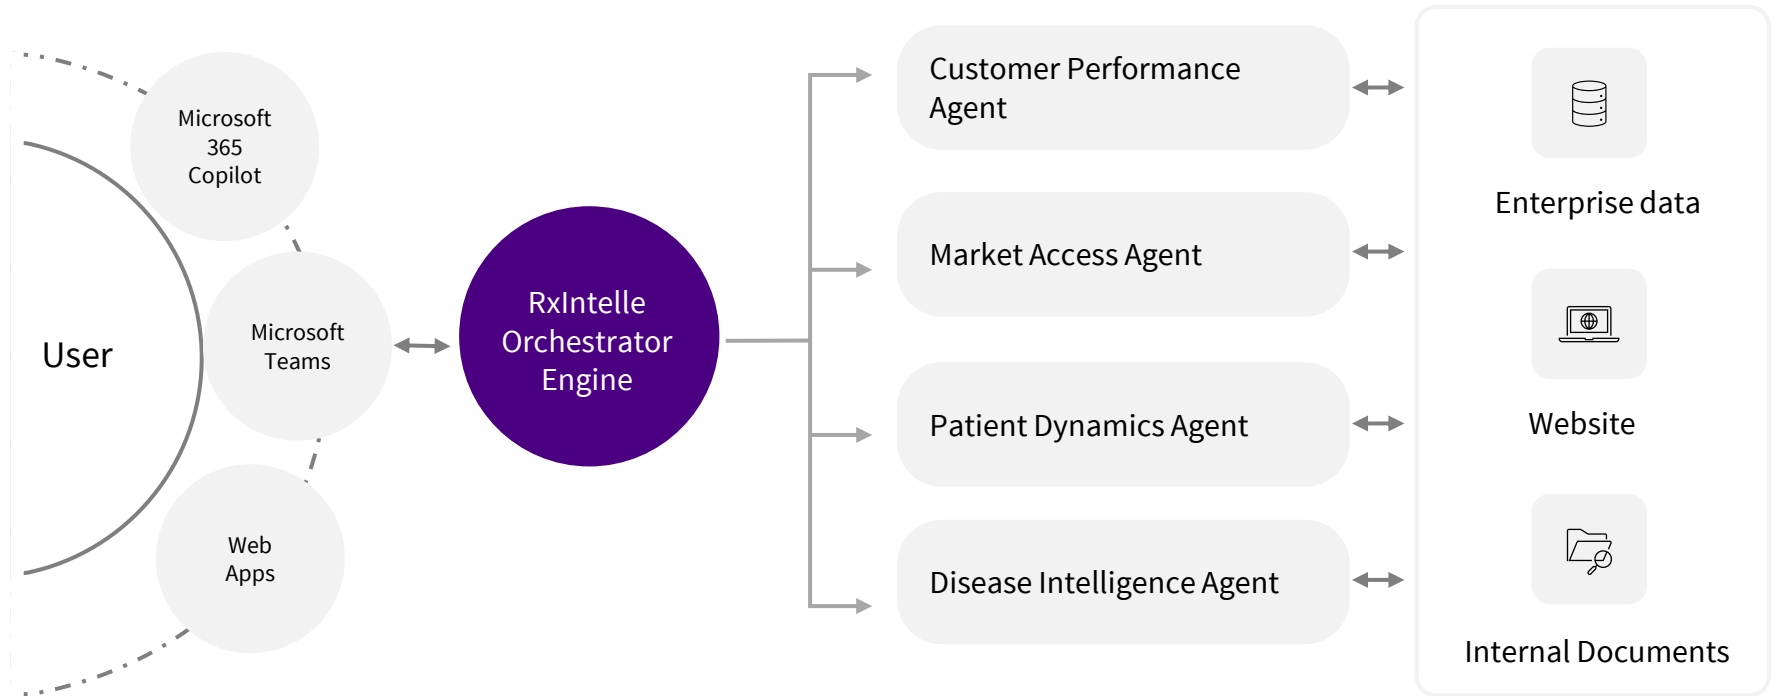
User

Microsoft 365 Copilot

Microsoft Teams

Web Apps

RxIntelle Orchestrator Engine

Customer Performance Agent

Market Access Agent

Patient Dynamics Agent

Disease Intelligence Agent

Enterprise data

Website

Internal Documents